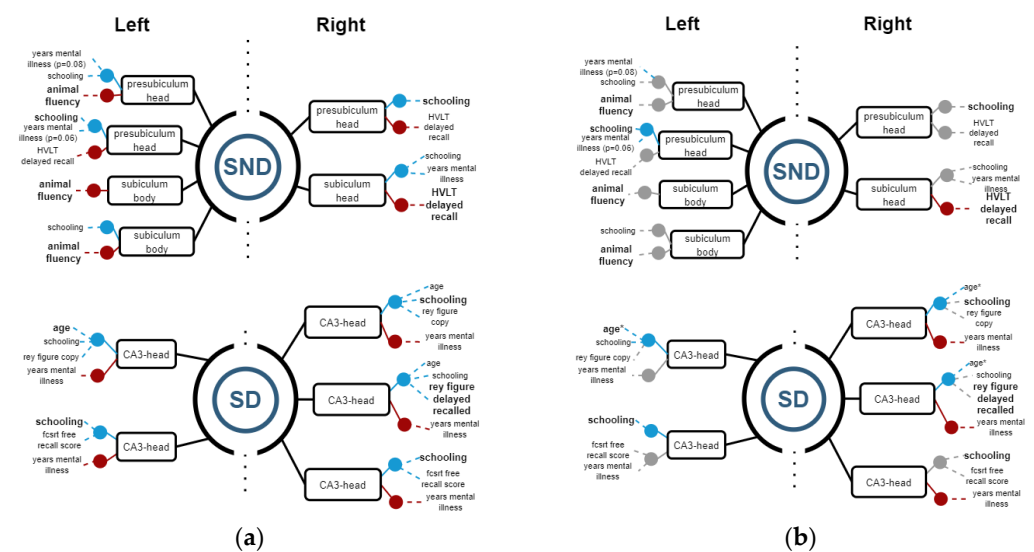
Left Right

years mental illness (p=0.08)
schooling
animal fluency
presubiculum head

schooling
years mental illness (p=0.06)
HVLT delayed recall
presubiculum head

animal fluency
subiculum body

schooling
animal fluency
subiculum body

SND

presubiculum head
schooling
HVLT delayed recall

subiculum head
schooling
years mental illness
HVLT delayed recall

age
schooling
rey figure copy
years mental illness
CA3-head

schooling
fcsrt free recall score
years mental illness
CA3-head

SD

CA3-head
age
schooling
rey figure copy
years mental illness

CA3-head
age
schooling
rey figure recalled
years mental illness

CA3-head
schooling
fcsrt free recall score
years mental illness

(a)

Left Right

years mental illness (p=0.08)
schooling
animal fluency
presubiculum head

schooling
years mental illness (p=0.06)
HVLT delayed recall
presubiculum head

animal fluency
subiculum body

schooling
animal fluency
subiculum body

SND

presubiculum head
schooling
HVLT delayed recall

subiculum head
schooling
years mental illness
HVLT delayed recall

age*
schooling
rey figure copy
years mental illness
CA3-head

schooling
fcsrt free recall score
years mental illness
CA3-head

SD

CA3-head
age*
schooling
rey figure copy
years mental illness

CA3-head
age*
schooling
rey figure delayed recalled
years mental illness

CA3-head
schooling
fcsrt free recall score
years mental illness

(b)